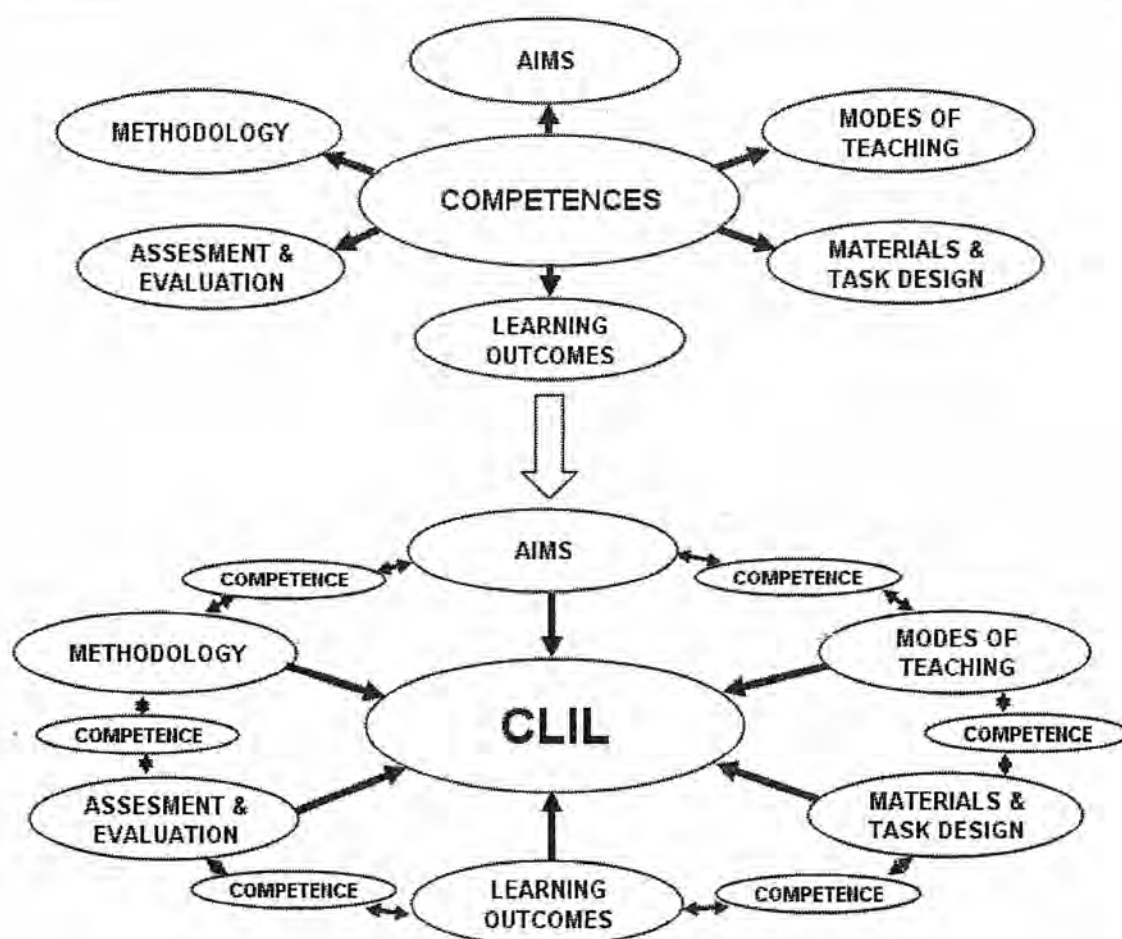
AIMS

METHODOLOGY

MODES OF TEACHING

COMPETENCES

ASSESMENT & EVALUATION

MATERIALS & TASK DESIGN

LEARNING OUTCOMES

AIMS

COMPETENCE

COMPETENCE

METHODOLOGY

MODES OF TEACHING

CLIL

COMPETENCE

COMPETENCE

ASSESMENT & EVALUATION

MATERIALS & TASK DESIGN

COMPETENCE

LEARNING OUTCOMES

COMPETENCE